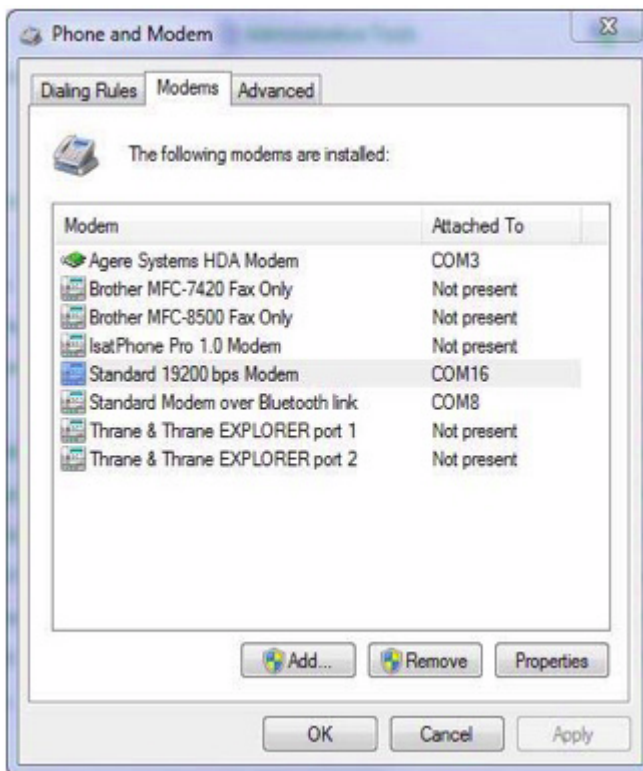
Phone and Modem

Dialing Rules | Modems | Advanced

The following modems are installed:

| Modem | Attached To |
|---|---|
| Agere Systems HDA Modem | COM3 |
| Brother MFC-7420 Fax Only | Not present |
| Brother MFC-8500 Fax Only | Not present |
| IsatPhone Pro 1.0 Modem | Not present |
| Standard 19200 bps Modem | COM16 |
| Standard Modem over Bluetooth link | COM8 |
| Thrane & Thrane EXPLORER port 1 | Not present |
| Thrane & Thrane EXPLORER port 2 | Not present |

Add... Remove Properties

OK Cancel Apply